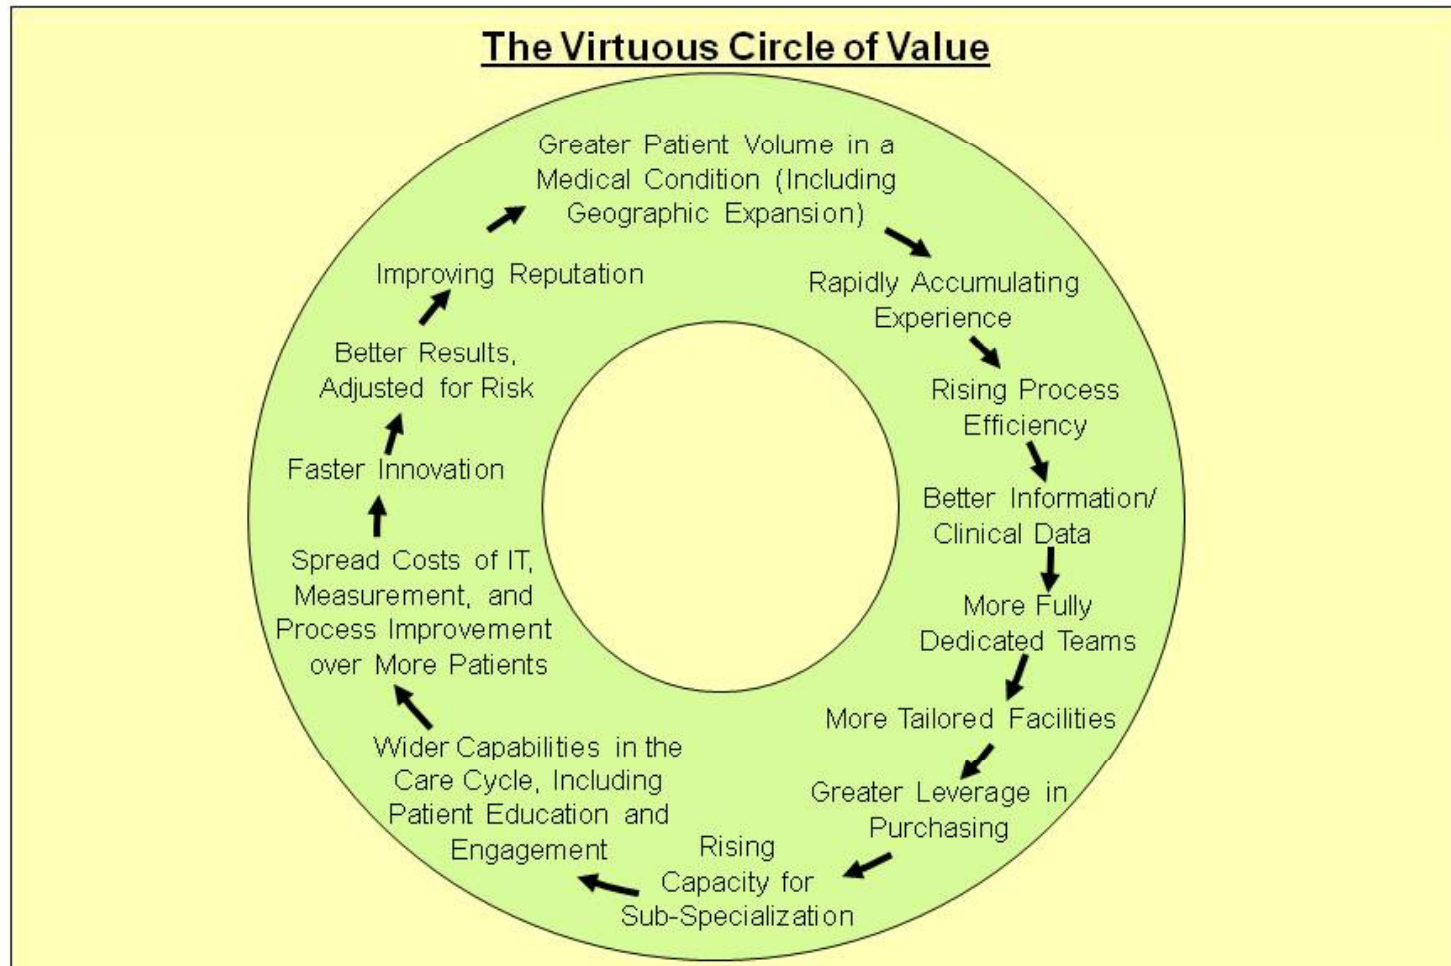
The Virtuous Circle of Value

Greater Patient Volume in a Medical Condition (Including Geographic Expansion)

Rapidly Accumulating Experience

Rising Process Efficiency

Better Information/ Clinical Data

More Fully Dedicated Teams

More Tailored Facilities

Greater Leverage in Purchasing

Rising Capacity for Sub-Specialization

Wider Capabilities in the Care Cycle, Including Patient Education and Engagement

Spread Costs of IT, Measurement, and Process Improvement over More Patients

Faster Innovation

Better Results, Adjusted for Risk

Improving Reputation